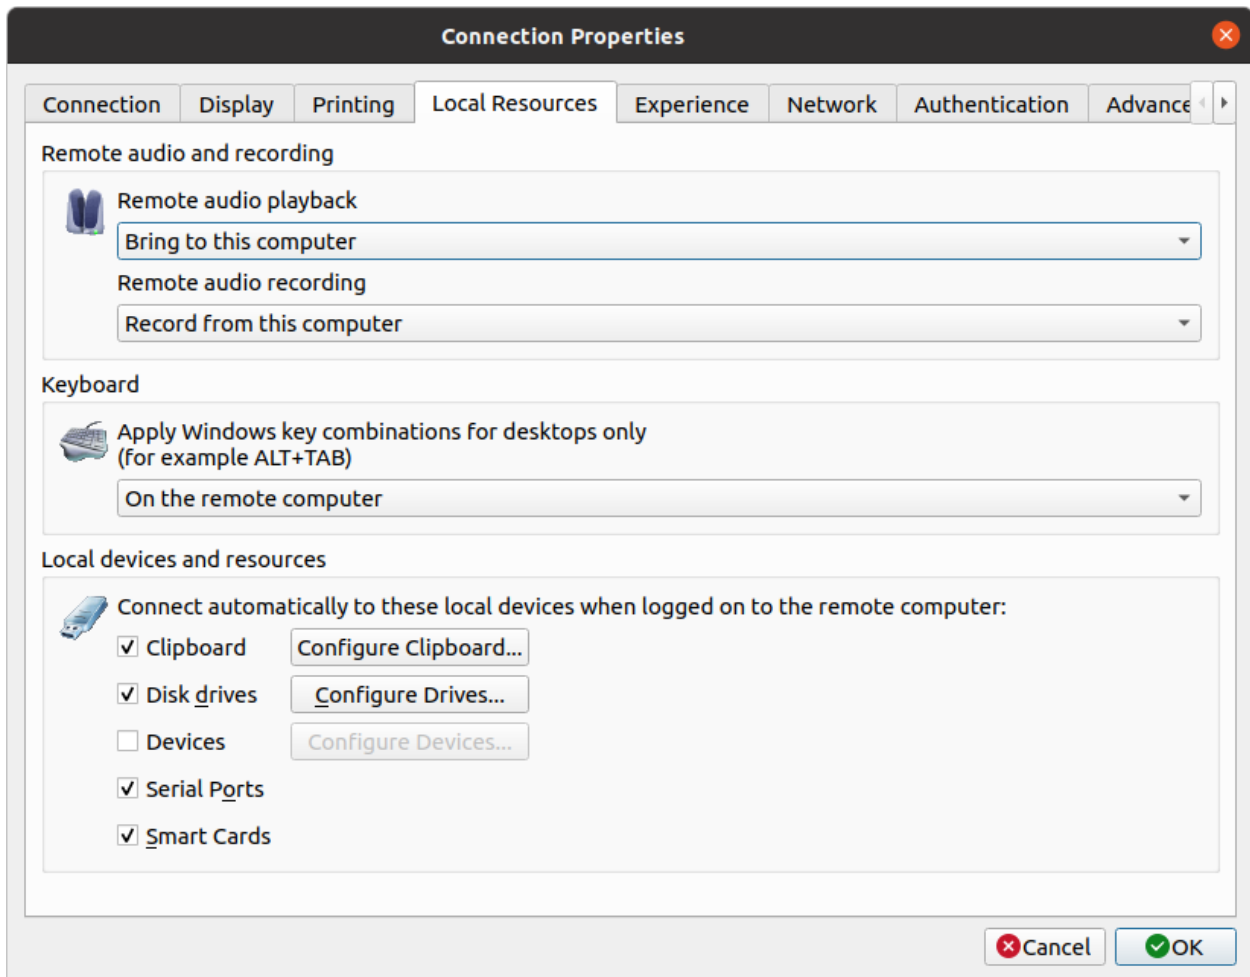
Connection Properties

Connection | Display | Printing | Local Resources | Experience | Network | Authentication | Advance

Remote audio and recording

Remote audio playback

Bring to this computer

Remote audio recording

Record from this computer

Keyboard

Apply Windows key combinations for desktops only (for example ALT+TAB)

On the remote computer

Local devices and resources

Connect automatically to these local devices when logged on to the remote computer:

Clipboard Configure Clipboard...

Disk drives Configure Drives...

Devices Configure Devices...

Serial Ports

Smart Cards

Cancel OK